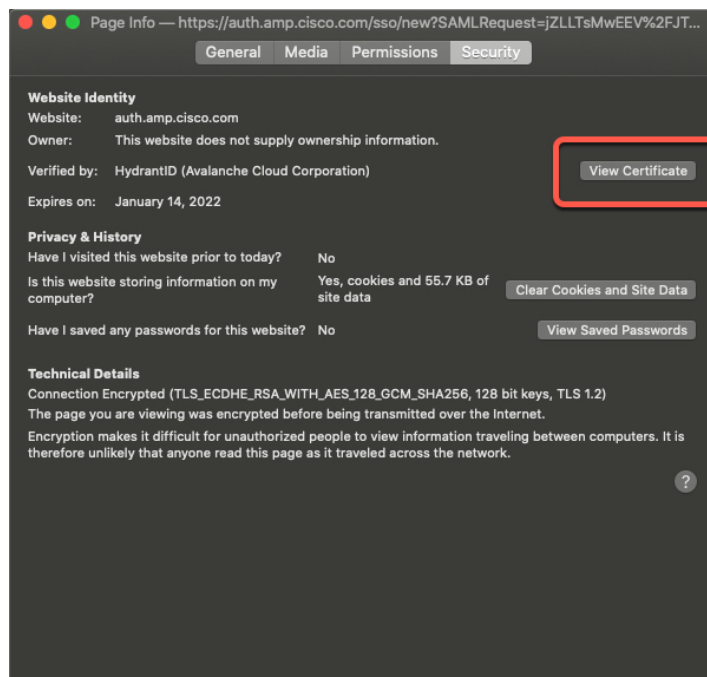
Page Info — https://auth.amp.cisco.com/sso/new?SAMLRequest=jZLLTsMwEEV%2FJT...

General Media Permissions Security

Website Identity
Website: auth.amp.cisco.com
Owner: This website does not supply ownership information.
Verified by: HydrantID (Avalanche Cloud Corporation)
View Certificate
Expires on: January 14, 2022

Privacy & History
Have I visited this website prior to today? No
Is this website storing information on my computer? Yes, cookies and 55.7 KB of site data
Clear Cookies and Site Data
Have I saved any passwords for this website? No
View Saved Passwords

Technical Details
Connection Encrypted (TLS_ECDHE_RSA_WITH_AES_128_GCM_SHA256, 128 bit keys, TLS 1.2)
The page you are viewing was encrypted before being transmitted over the Internet.
Encryption makes it difficult for unauthorized people to view information traveling between computers. It is therefore unlikely that anyone read this page as it traveled across the network.

?